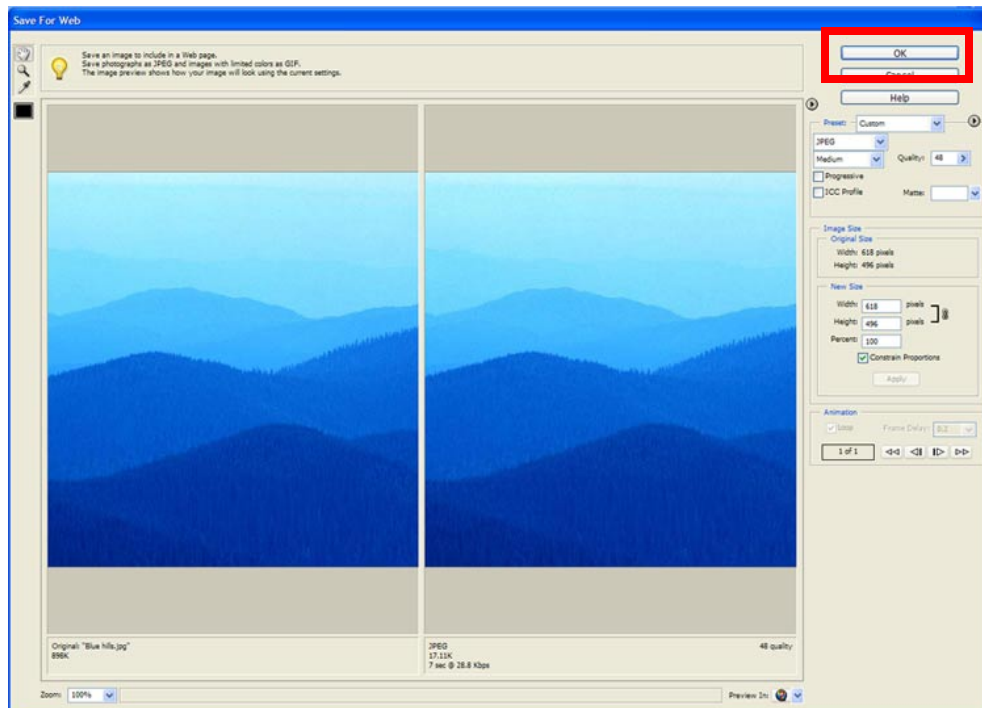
Save For Web

Save an image to include in a Web page.
Save photographs as JPEG and images with limited colors as GIF.
The image preview shows how your image will look using the current settings.

OK
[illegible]
Help

Preset: Custom
JPEG
Medium
Quality: 48
Progressive
ICC Profile
Matte:

Image Size
Original Size
Width: 618 pixels
Height: 496 pixels
New Size
Width: 618 pixels
Height: 496 pixels
Percent: 100
Constrain Proportions
Apply

Animation
Loop
Frame Delay: 0.2
1 of 1

Original: "Blue hills.jpg"
896K

JPEG
17.11K
7 sec @ 28.8 Kbps

48 quality

Zoom: 100%
Preview In: